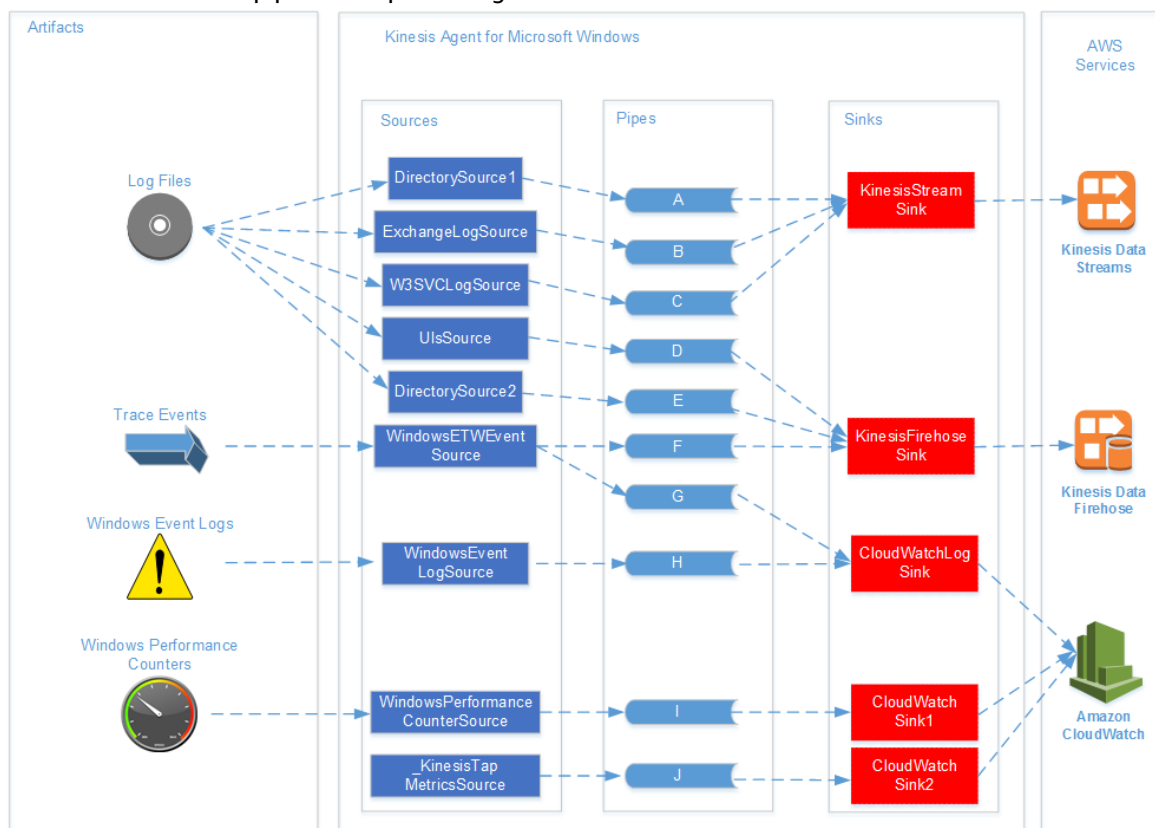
Artifacts

Kinesis Agent for Microsoft Windows

AWS Services

Sources

Pipes

Sinks

Log Files

DirectorySource1

ExchangeLogSource

W3SVCLogSource

UlsSource

DirectorySource2

Trace Events

WindowsETWEvent Source

Windows Event Logs

WindowsEvent LogSource

Windows Performance Counters

WindowsPerformance CounterSource

_KinesisTap MetricsSource

A

B

C

D

E

F

G

H

I

J

KinesisStream Sink

KinesisFirehose Sink

CloudWatchLog Sink

CloudWatch Sink1

CloudWatch Sink2

Kinesis Data Streams

Kinesis Data Firehose

Amazon CloudWatch